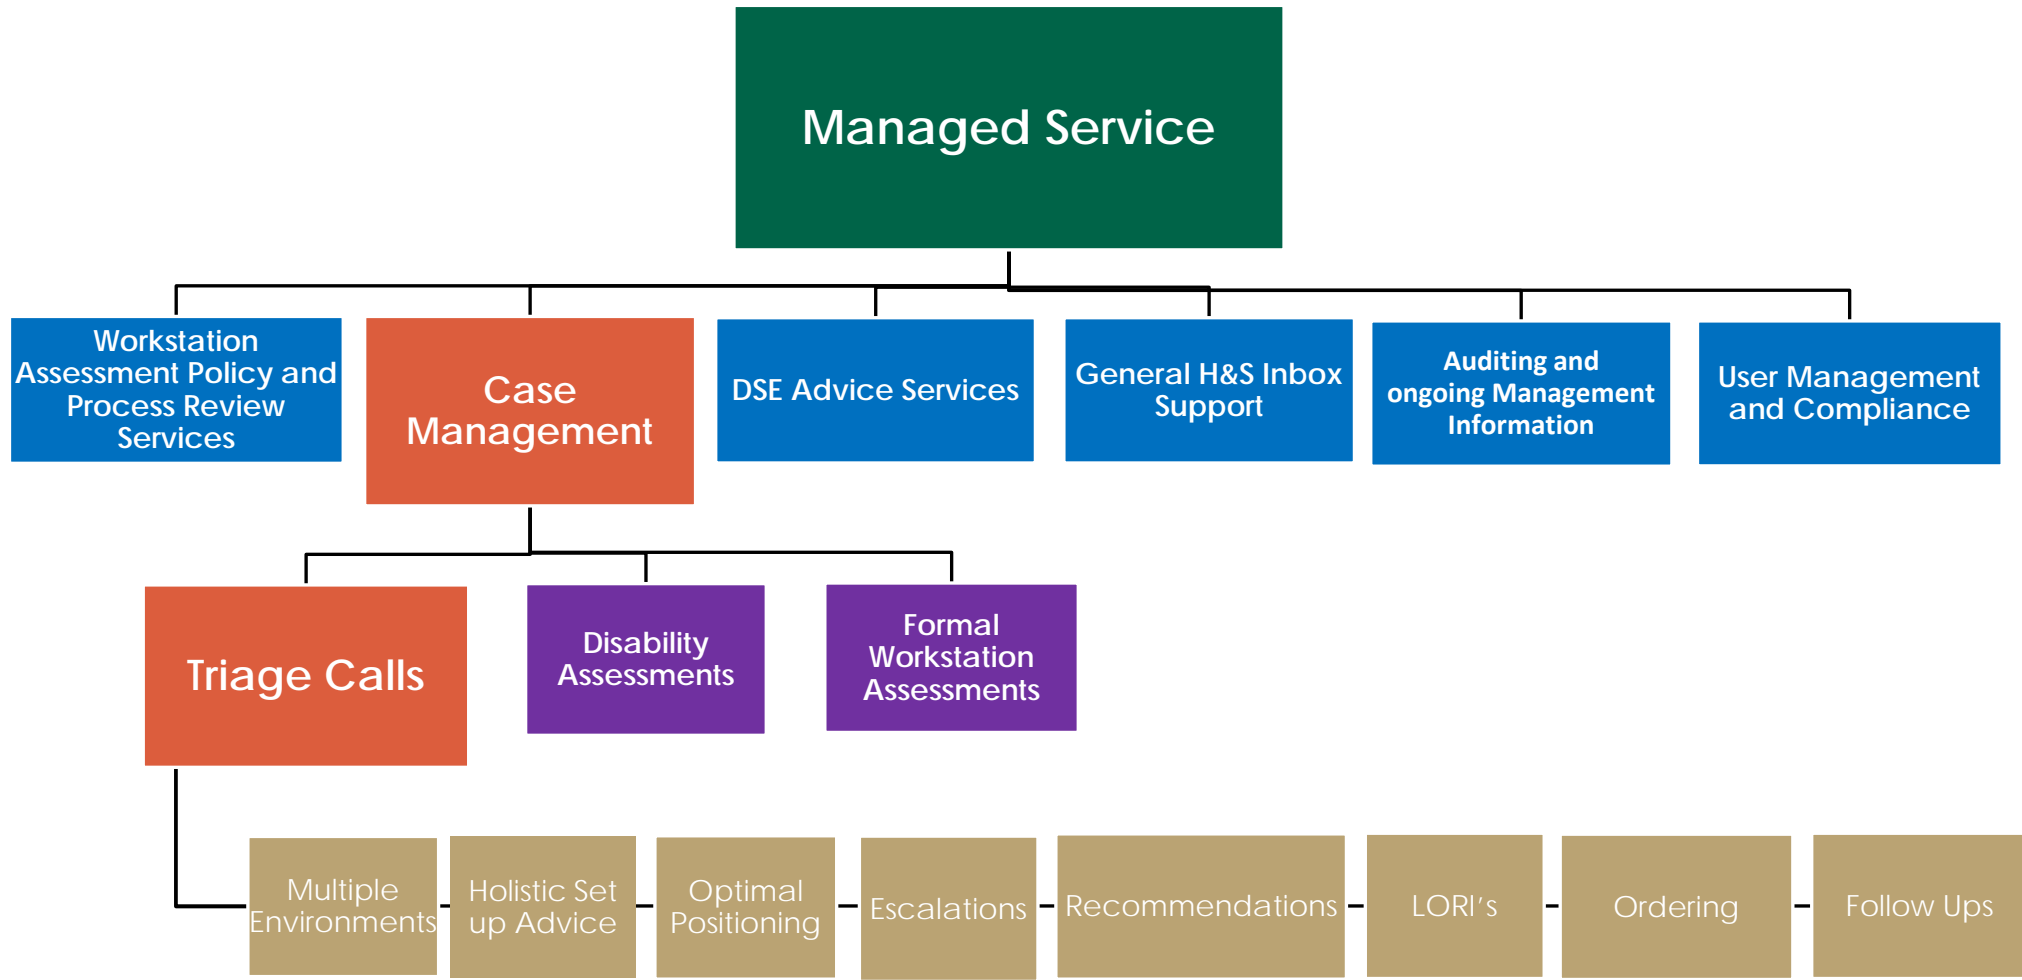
Managed Service

Workstation Assessment Policy and Process Review Services

Case Management

DSE Advice Services

General H&S Inbox Support

Auditing and ongoing Management Information

User Management and Compliance

Triage Calls

Disability Assessments

Formal Workstation Assessments

Multiple Environments

Holistic Set up Advice

Optimal Positioning

Escalations

Recommendations

LORI's

Ordering

Follow Ups